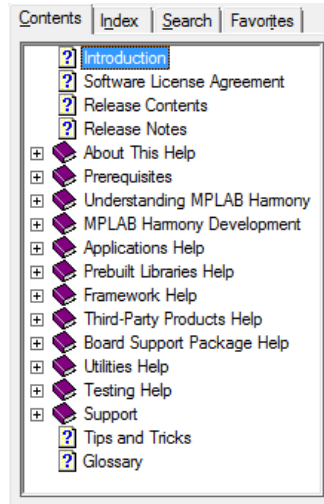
Contents | Index | Search | Favorites

Introduction
Software License Agreement
Release Contents
Release Notes
About This Help
Prerequisites
Understanding MPLAB Harmony
MPLAB Harmony Development
Applications Help
Prebuilt Libraries Help
Framework Help
Third-Party Products Help
Board Support Package Help
Utilities Help
Testing Help
Support
Tips and Tricks
Glossary